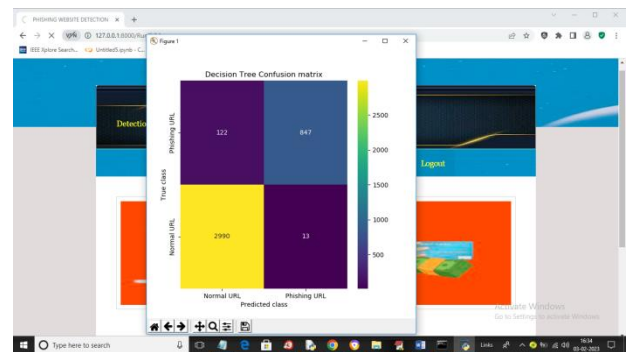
PHISHING WEBSITE DETECTION ×

127.0.0.1:8000/

IEEE Xplore Search... Untitled5.ipynb - C...

Figure 1

Decision Tree Confusion matrix

| | Normal URL | Phishing URL |
|---|---|---|
| Phishing URL | 122 | 847 |
| Normal URL | 2990 | 13 |

True class

Predicted class

2500

2000

1500

1000

500

Detectio

Logout

Activate Windows
Go to Settings to activate Windows.

Type here to search

Links

16:34
03-02-2023